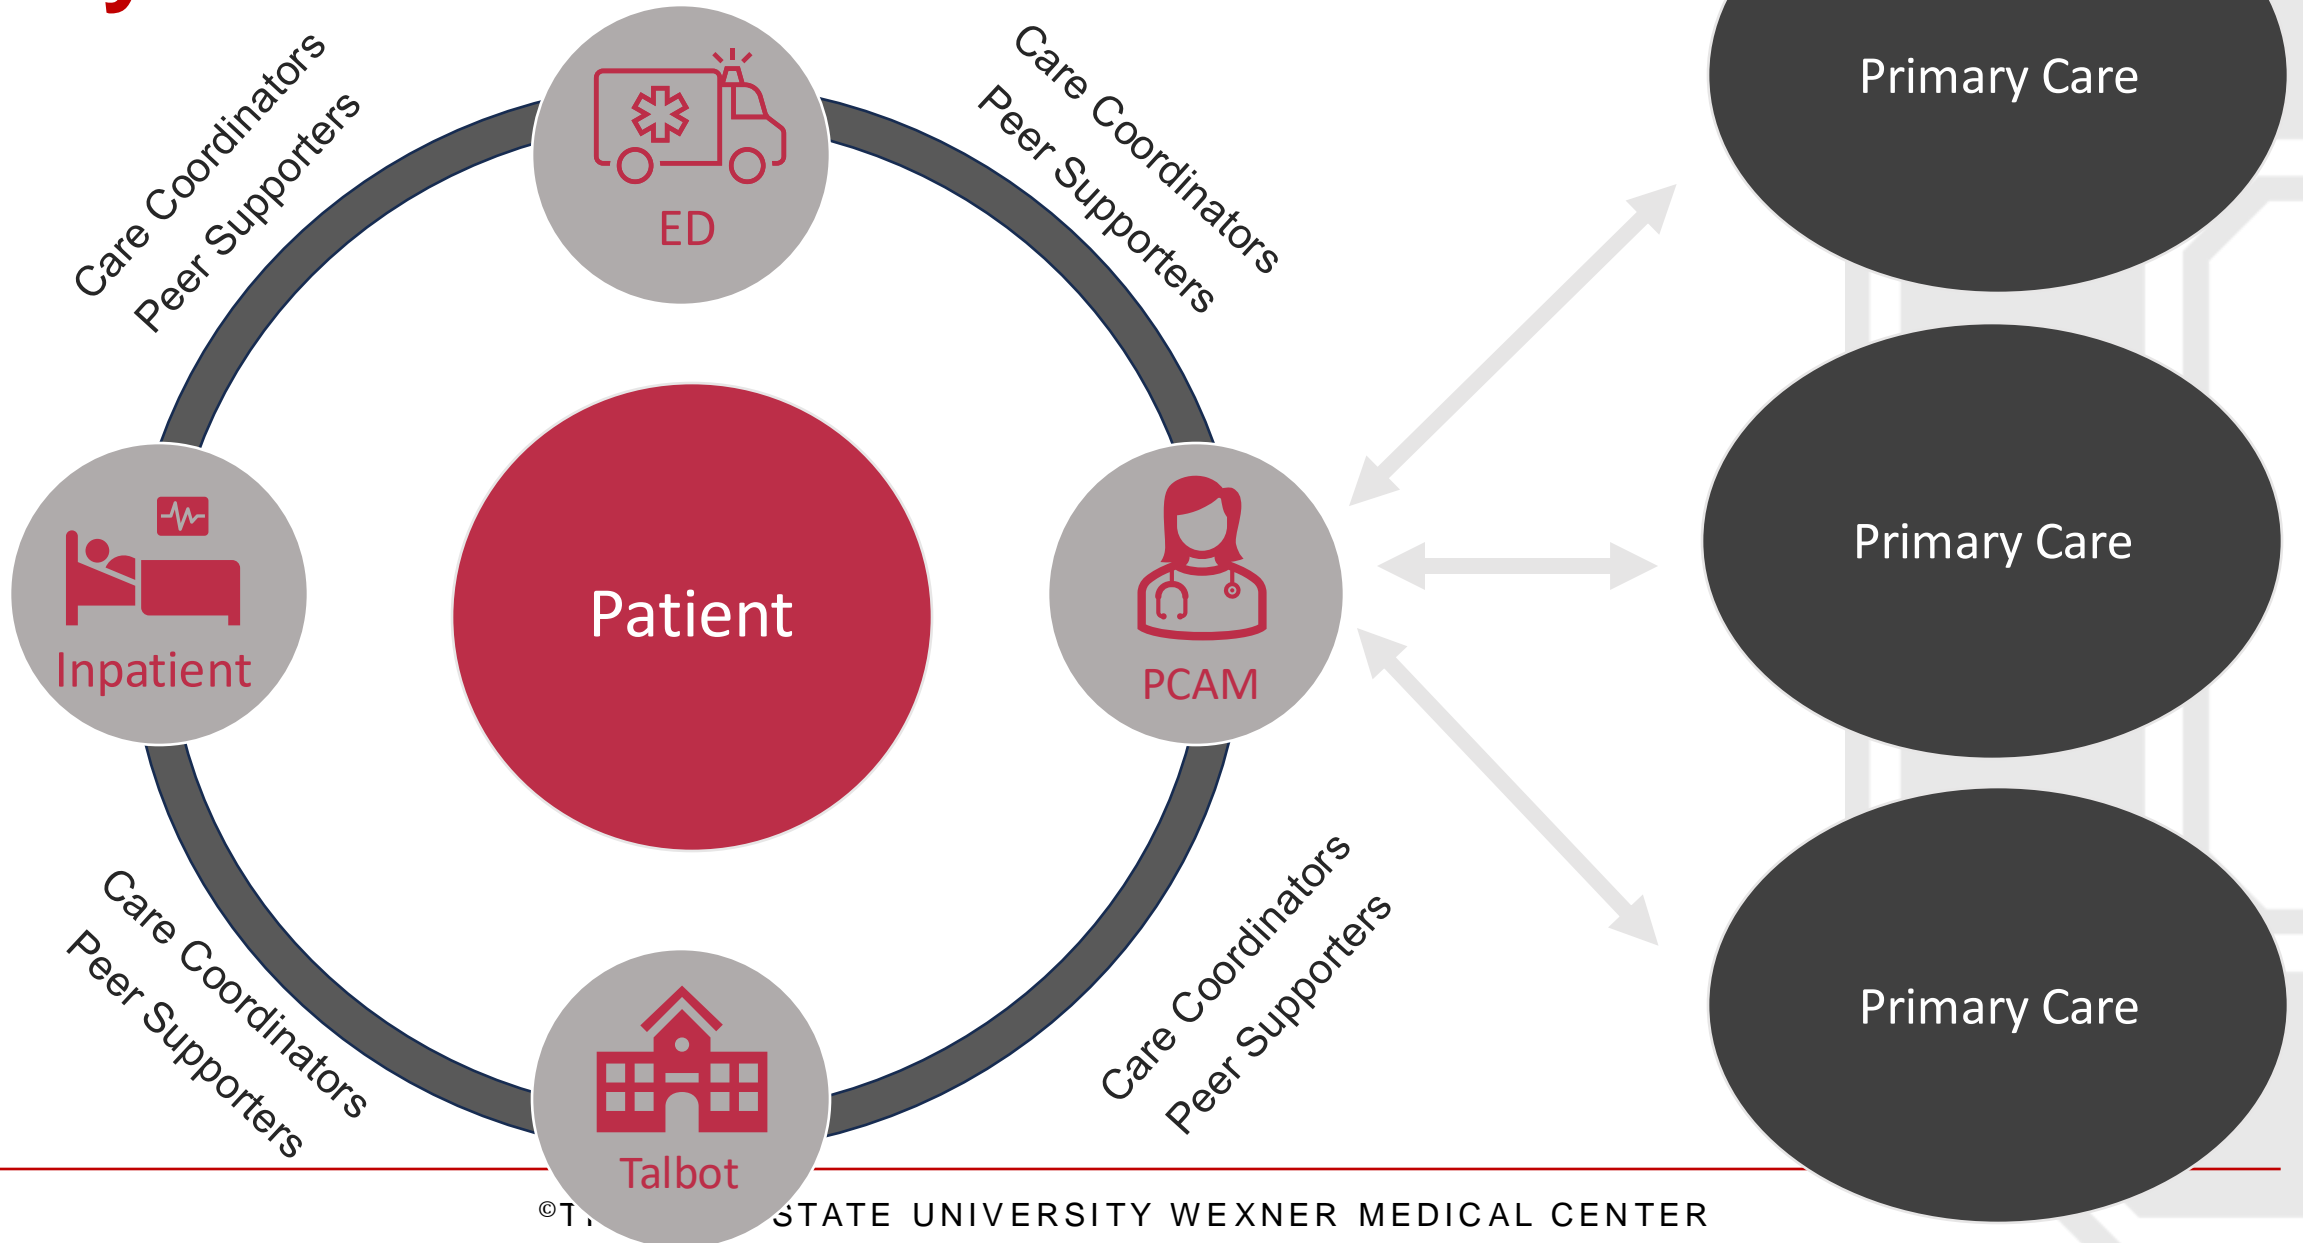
Care Coordinators
Peer Supporters

ED

Care Coordinators
Peer Supporters

Primary Care

Primary Care

Primary Care

Inpatient

Patient

PCAM

Care Coordinators
Peer Supporters

Care Coordinators
Peer Supporters

Talbot

©T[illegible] STATE UNIVERSITY WEXNER MEDICAL CENTER